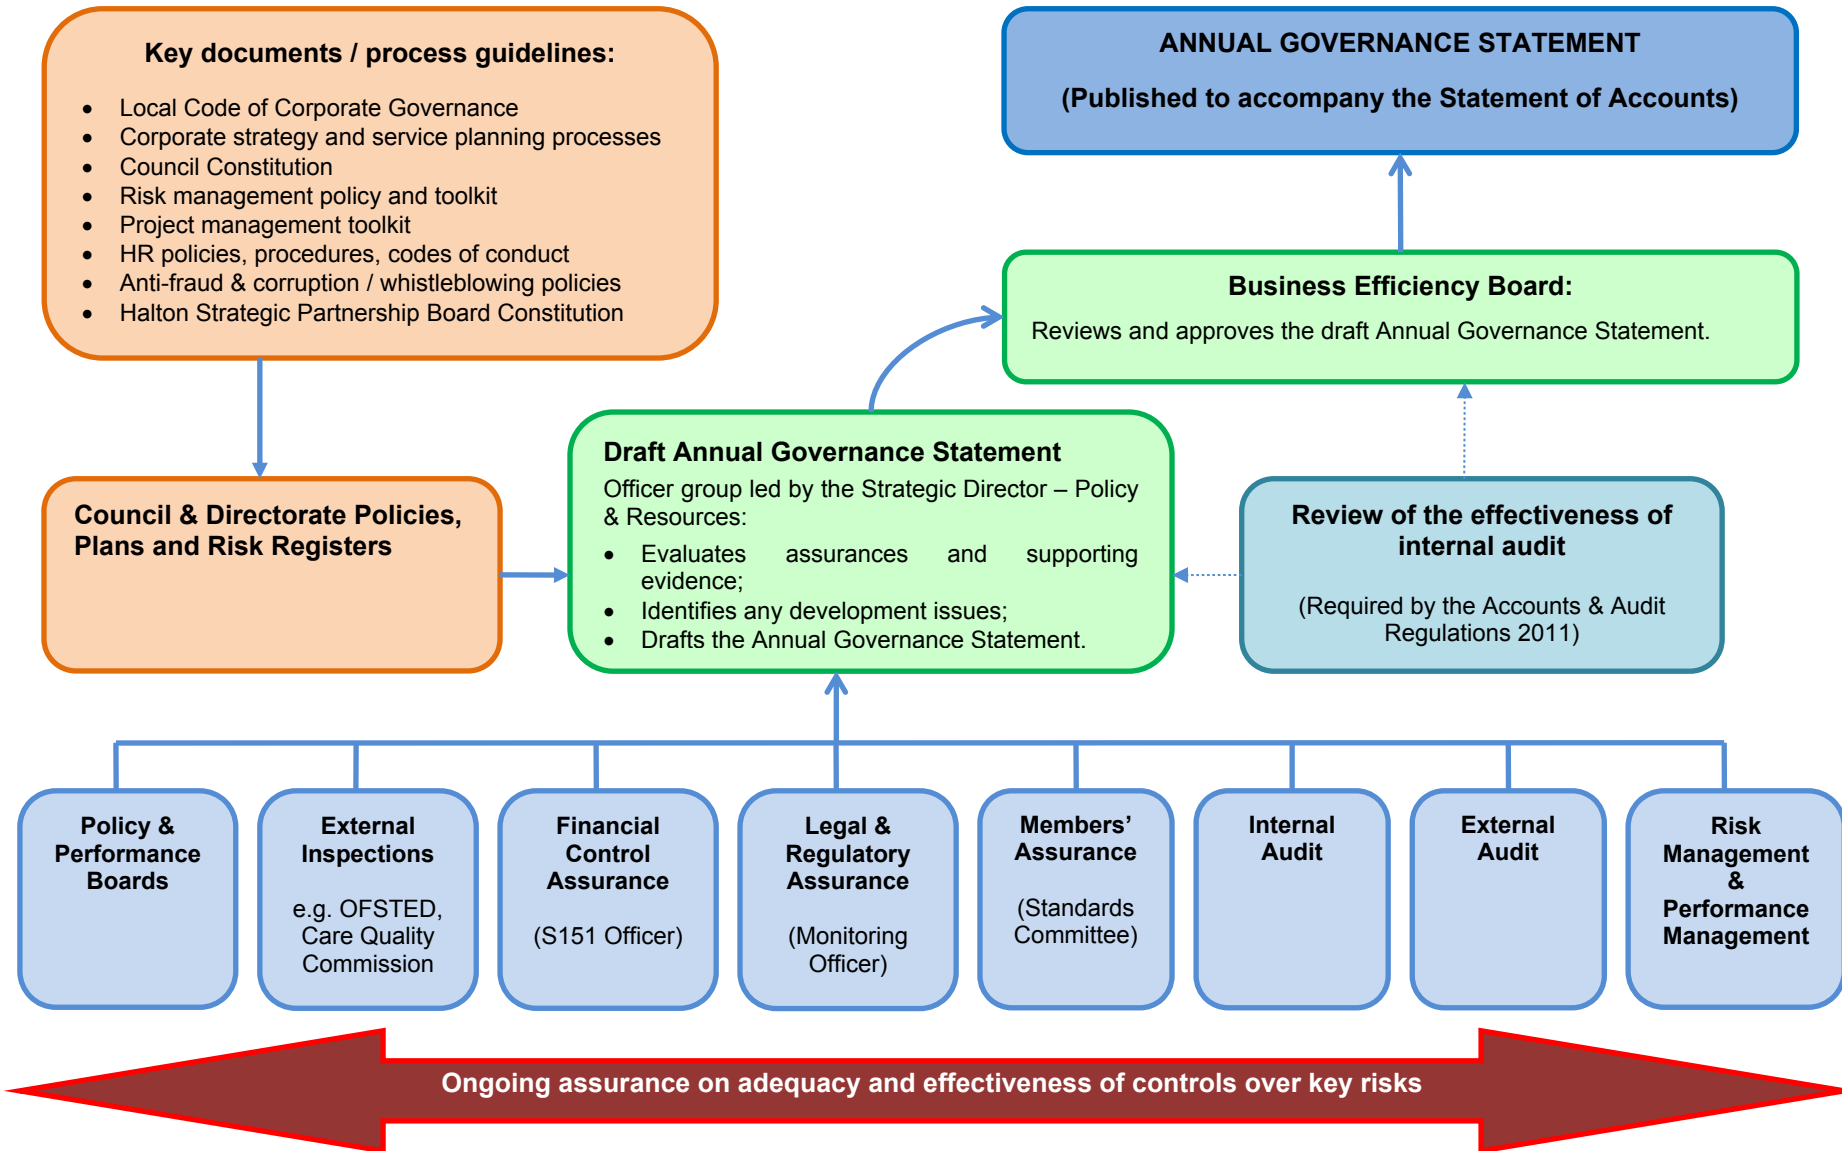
Key documents / process guidelines:

- Local Code of Corporate Governance
- Corporate strategy and service planning processes
- Council Constitution
- Risk management policy and toolkit
- Project management toolkit
- HR policies, procedures, codes of conduct
- Anti-fraud & corruption / whistleblowing policies
- Halton Strategic Partnership Board Constitution

ANNUAL GOVERNANCE STATEMENT

(Published to accompany the Statement of Accounts)

Business Efficiency Board:

Reviews and approves the draft Annual Governance Statement.

Council & Directorate Policies, Plans and Risk Registers

Draft Annual Governance Statement

Officer group led by the Strategic Director – Policy & Resources:

- Evaluates assurances and supporting evidence;
- Identifies any development issues;
- Drafts the Annual Governance Statement.

Review of the effectiveness of internal audit

(Required by the Accounts & Audit Regulations 2011)

Policy & Performance Boards

External Inspections

e.g. OFSTED, Care Quality Commission

Financial Control Assurance

(S151 Officer)

Legal & Regulatory Assurance

(Monitoring Officer)

Members' Assurance

(Standards Committee)

Internal Audit

External Audit

Risk Management & Performance Management

Ongoing assurance on adequacy and effectiveness of controls over key risks